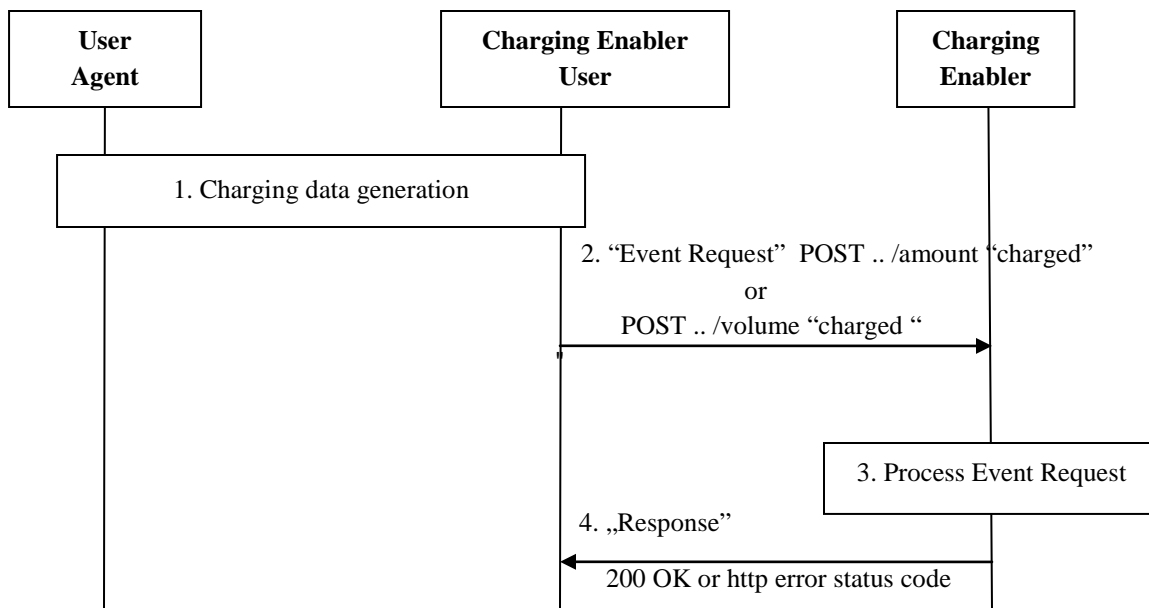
User Agent

Charging Enabler User

Charging Enabler

1. Charging data generation

2. “Event Request” POST .. /amount “charged”
or
POST .. /volume “charged “

3. Process Event Request

4. „Response”

200 OK or http error status code